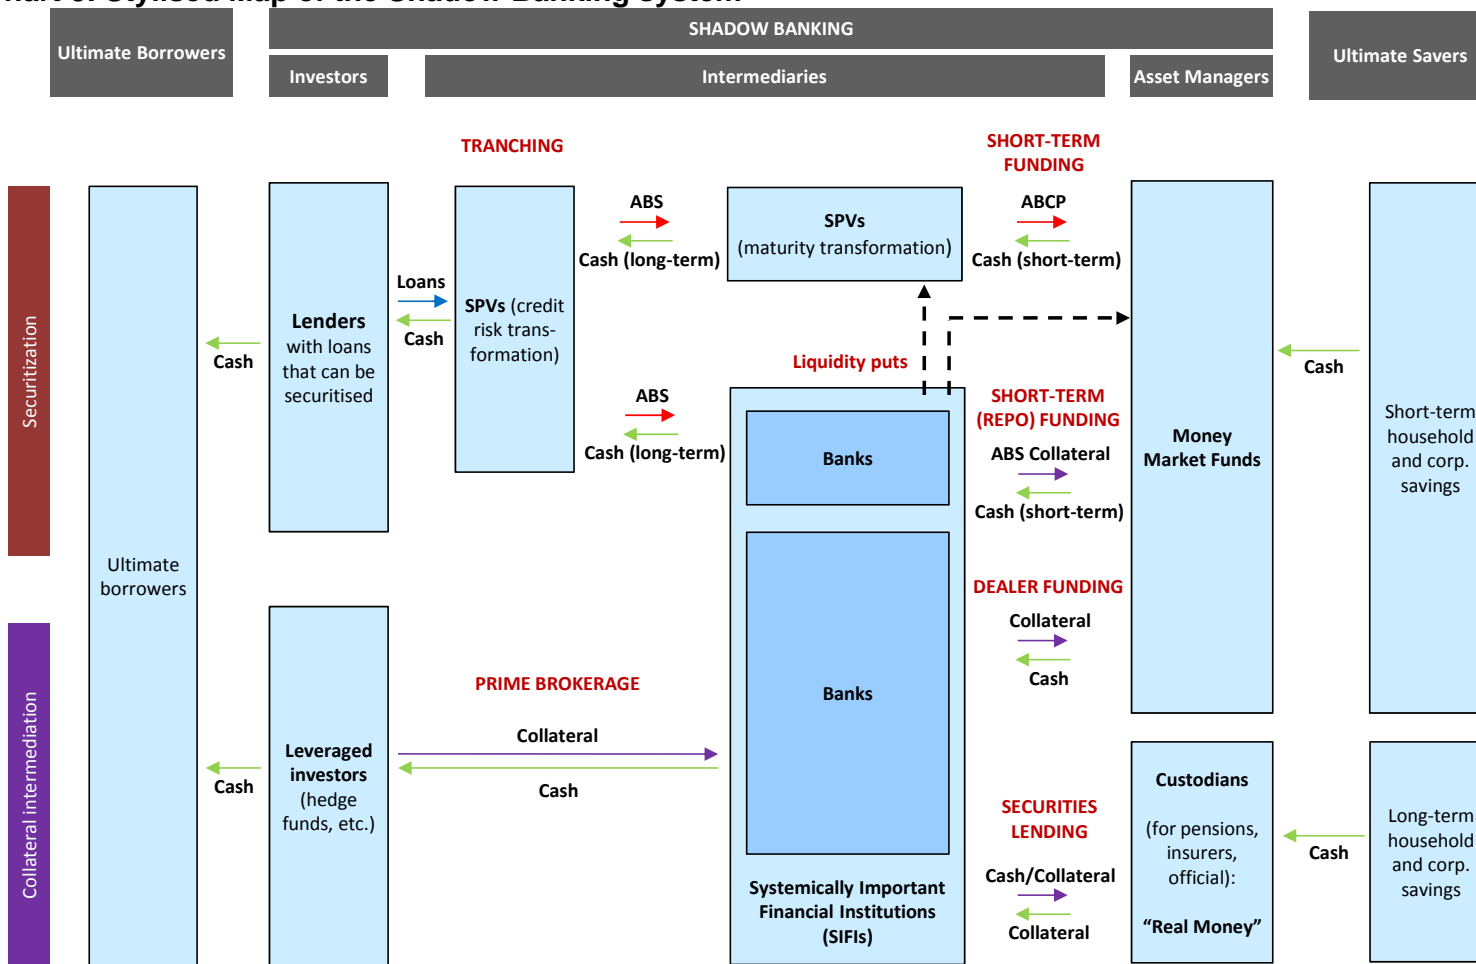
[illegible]

Ultimate Borrowers

SHADOW BANKING

Investors

Intermediaries

Asset Managers

Ultimate Savers

TRANCHING

SHORT-TERM FUNDING

Securitization

Ultimate borrowers

Cash

Lenders with loans that can be securitised

Loans

Cash

SPVs (credit risk transformation)

ABS

Cash (long-term)

SPVs (maturity transformation)

ABCP

Cash (short-term)

Money Market Funds

Cash

Short-term household and corp. savings

Liquidity puts

ABS

Cash (long-term)

SHORT-TERM (REPO) FUNDING

ABS Collateral

Cash (short-term)

Banks

Banks

DEALER FUNDING

Collateral

Cash

Collateral intermediation

PRIME BROKERAGE

Collateral

Cash

Cash

Leveraged investors (hedge funds, etc.)

SECURITIES LENDING

Cash/Collateral

Collateral

Systemically Important Financial Institutions (SIFIs)

Custodians

(for pensions, insurers, official):

“Real Money”

Cash

Long-term household and corp. savings